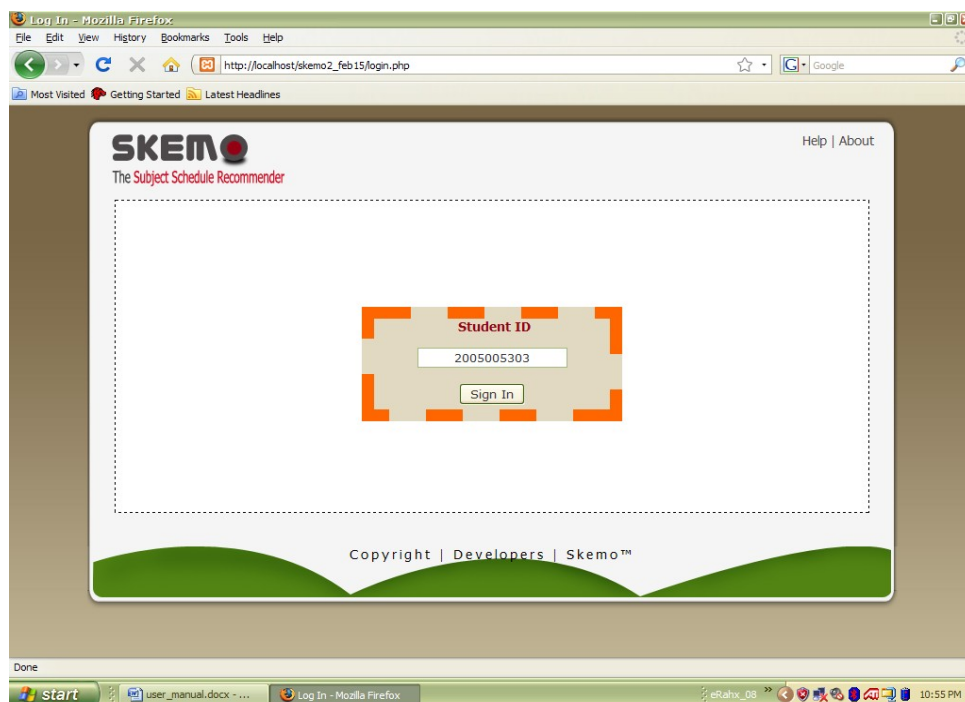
Log In - Mozilla Firefox

File Edit View History Bookmarks Tools Help

http://localhost/skemo2_feb15/login.php

Google

Most Visited Getting Started Latest Headlines

SKEMO
The Subject Schedule Recommender

Help | About

Student ID

2005005303

Sign In

Copyright | Developers | Skemo™

Done

start user_manual.docx - ... Log In - Mozilla Firefox eRahx_08 10:55 PM